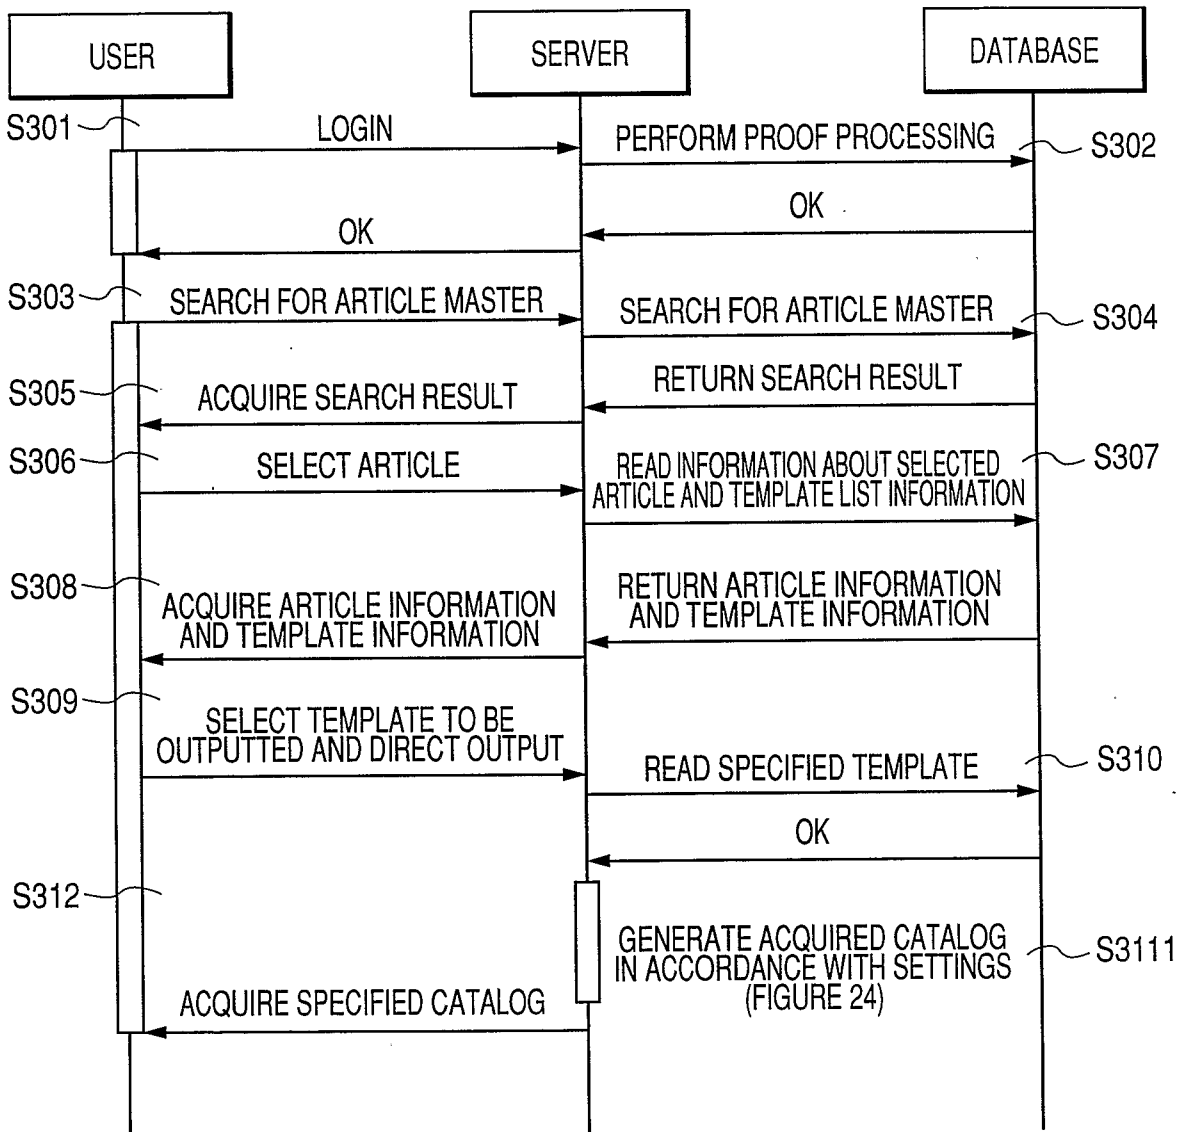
USER

SERVER

DATABASE

S301

LOGIN

PERFORM PROOF PROCESSING

S302

OK

OK

S303

SEARCH FOR ARTICLE MASTER

SEARCH FOR ARTICLE MASTER

S304

S305

ACQUIRE SEARCH RESULT

RETURN SEARCH RESULT

S306

SELECT ARTICLE

READ INFORMATION ABOUT SELECTED ARTICLE AND TEMPLATE LIST INFORMATION

S307

S308

ACQUIRE ARTICLE INFORMATION AND TEMPLATE INFORMATION

RETURN ARTICLE INFORMATION AND TEMPLATE INFORMATION

S309

SELECT TEMPLATE TO BE OUTPUTTED AND DIRECT OUTPUT

READ SPECIFIED TEMPLATE

S310

OK

S312

GENERATE ACQUIRED CATALOG IN ACCORDANCE WITH SETTINGS (FIGURE 24)

S3111

ACQUIRE SPECIFIED CATALOG